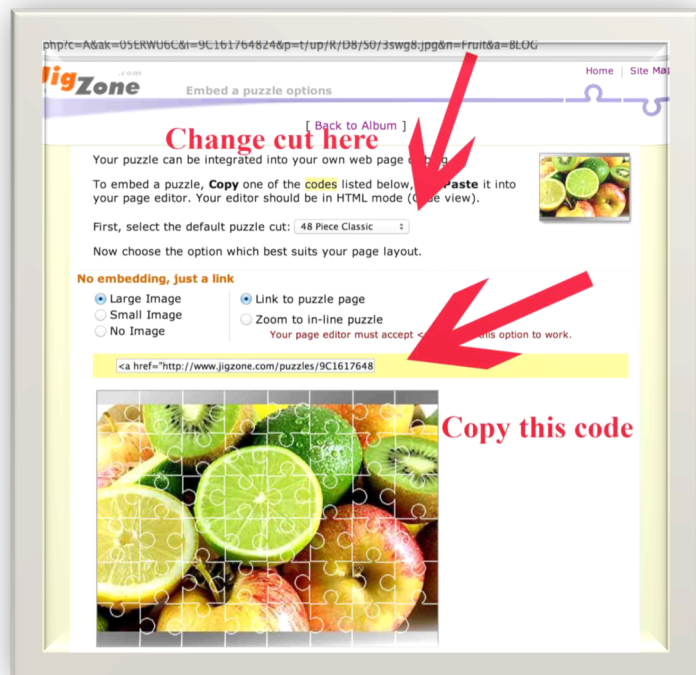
php?c=A&ak=05ERWU6C&i=9C161764824&p=t/up/R/D8/50/3swg8.jpg&n=Fruit&a=BLOG

JigZone .com

Embed a puzzle options

Home | Site Ma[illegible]

[ Back to Album ]

Change cut here

Your puzzle can be integrated into your own web page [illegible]

To embed a puzzle, **Copy** one of the codes listed below, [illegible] **Paste** it into your page editor. Your editor should be in HTML mode (C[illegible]e view).

First, select the default puzzle cut: 48 Piece Classic

Now choose the option which best suits your page layout.

No embedding, just a link

Large Image
Small Image
No Image

Link to puzzle page
Zoom to in-line puzzle
Your page editor must accept <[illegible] this option to work.

<a href="http://www.jigzone.com/puzzles/9C1617648

Copy this code